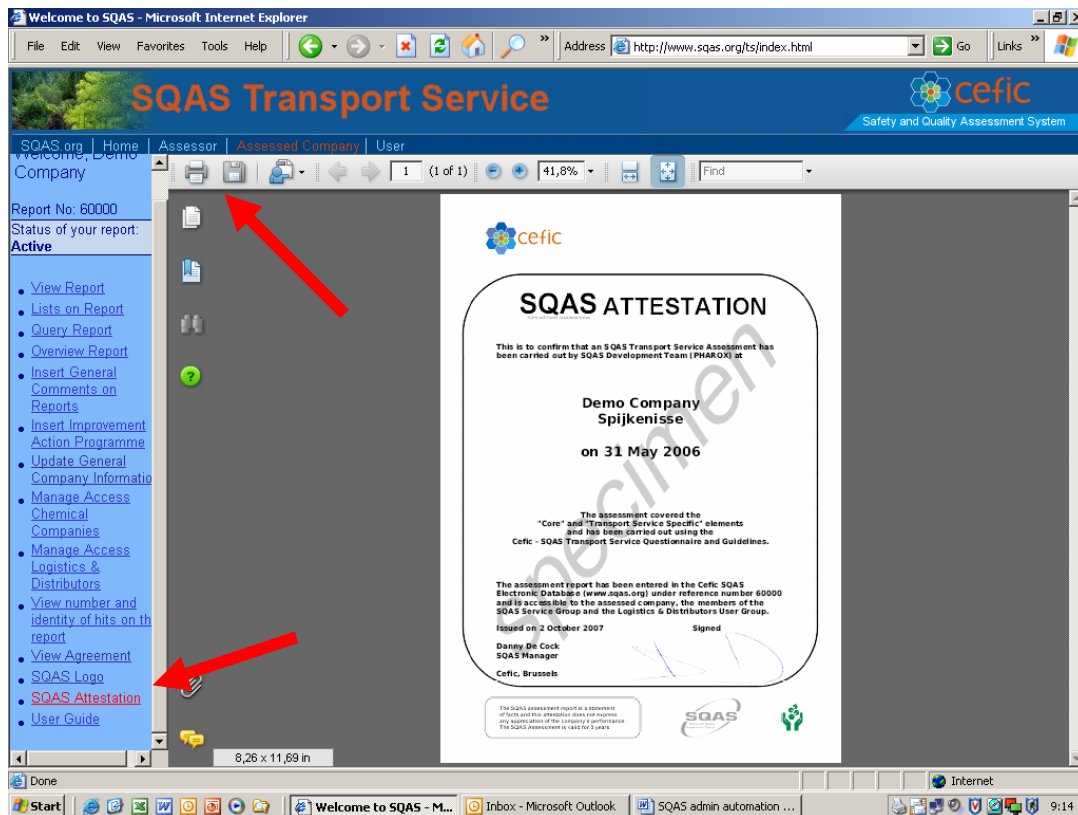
Welcome to SQAS - Microsoft Internet Explorer

File Edit View Favorites Tools Help

Address http://www.sqas.org/ts/index.html Go Links

SQAS Transport Service

cefic
Safety and Quality Assessment System

SQAS.org | Home | Assessor | Assessed Company | User

Welcome, Demo Company

Report No: 60000
Status of your report:
Active

- View Report
- Lists on Report
- Query Report
- Overview Report
- Insert General Comments on Reports
- Insert Improvement Action Programme
- Update General Company Informatio
- Manage Access Chemical Companies
- Manage Access Logistics & Distributors
- View number and identity of hits on th report
- View Agreement
- SQAS Logo
- SQAS Attestation
- User Guide

1 (1 of 1) 41,8% Find

8,26 x 11,69 in

cefic

SQAS ATTESTATION

This is to confirm that an SQAS Transport Service Assessment has been carried out by SQAS Development Team (PHAROX) at

Demo Company
Spijkenisse

on 31 May 2006

The assessment covered the "Core" and "Transport Service Specific" elements and has been carried out using the Cefic - SQAS Transport Service Questionnaire and Guidelines.

The assessment report has been entered in the Cefic SQAS Electronic Database (www.sqas.org) under reference number 60000 and is accessible to the assessed company, the members of the SQAS Service Group and the Logistics & Distributors User Group.

Issued on 2 October 2007 Signed

Danny De Cock
SQAS Manager

Cefic, Brussels

The SQAS assessment report is a statement of facts and this attestation does not express any appreciation of the company's performance. The SQAS Assessment is valid for 3 years.

SQAS

Specimen

Done
Internet

Start Welcome to SQAS - M... Inbox - Microsoft Outlook SQAS admin automation ... 9:14